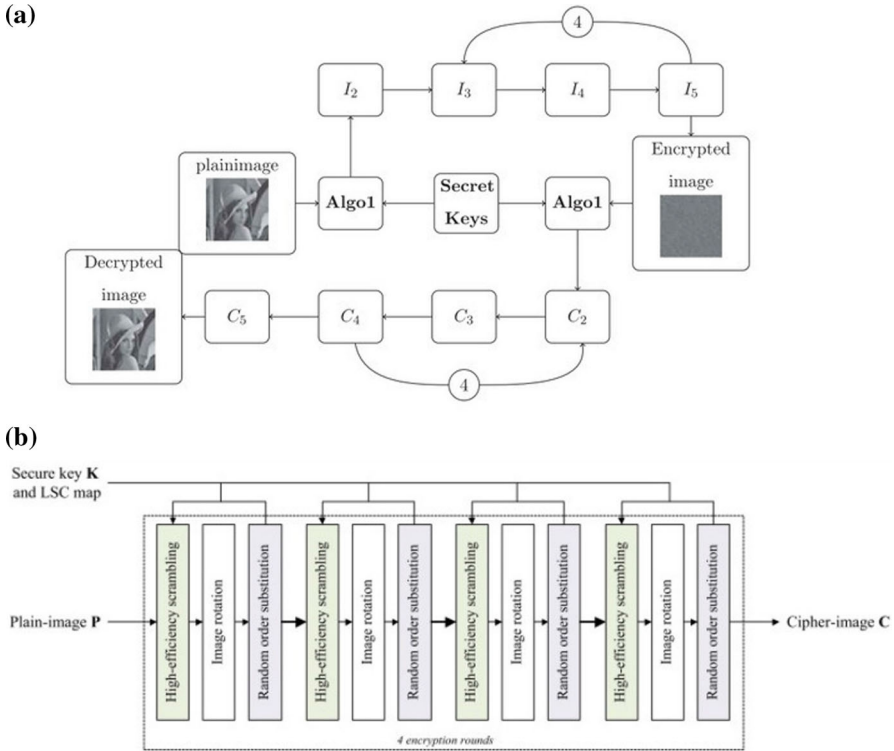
(a)

4

$I_2$

$I_3$

$I_4$

$I_5$

plainimage

Algo1

Secret Keys

Algo1

Encrypted image

Decrypted image

$C_5$

$C_4$

$C_3$

$C_2$

4

(b)

Secure key **K** and LSC map

Plain-image **P**

High-efficiency scrambling

Image rotation

Random order substitution

High-efficiency scrambling

Image rotation

Random order substitution

High-efficiency scrambling

Image rotation

Random order substitution

High-efficiency scrambling

Image rotation

Random order substitution

Cipher-image **C**

4 encryption rounds